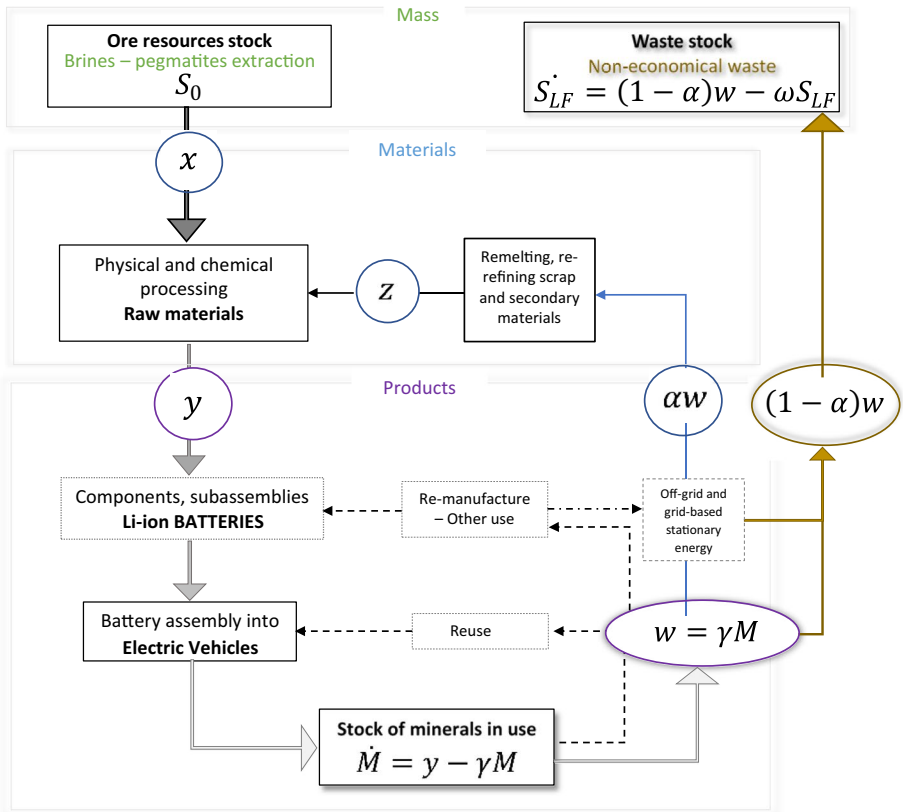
Mass

Ore resources stock
Brines – pegmatites extraction
$S_0$

Waste stock
Non-economical waste
$\dot{S_{LF}} = (1-\alpha)w - \omega S_{LF}$

Materials

$x$

Physical and chemical processing
Raw materials

$z$

Remelting, re-refining scrap and secondary materials

Products

$y$

$\alpha w$

$(1-\alpha)w$

Components, subassemblies
Li-ion BATTERIES

Re-manufacture – Other use

Off-grid and grid-based stationary energy

Battery assembly into
Electric Vehicles

Reuse

$w = \gamma M$

Stock of minerals in use
$\dot{M} = y - \gamma M$